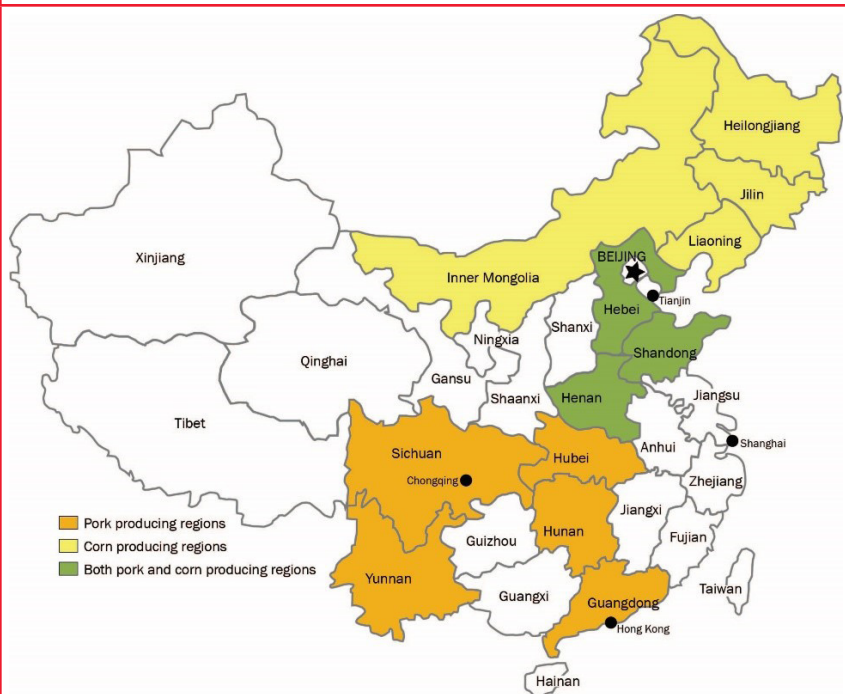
Heilongjiang
Jilin
Liaoning
Xinjiang
Inner Mongolia
BEIJING
Tianjin
Hebei
Ningxia
Shanxi
Shandong
Qinghai
Gansu
Henan
Jiangsu
Tibet
Shaanxi
Shanghai
Anhui
Sichuan
Hubei
Chongqing
Zhejiang
Jiangxi
Hunan
Fujian
Guizhou
Yunnan
Guangxi
Taiwan
Guangdong
Hong Kong
Hainan

Pork producing regions
Corn producing regions
Both pork and corn producing regions